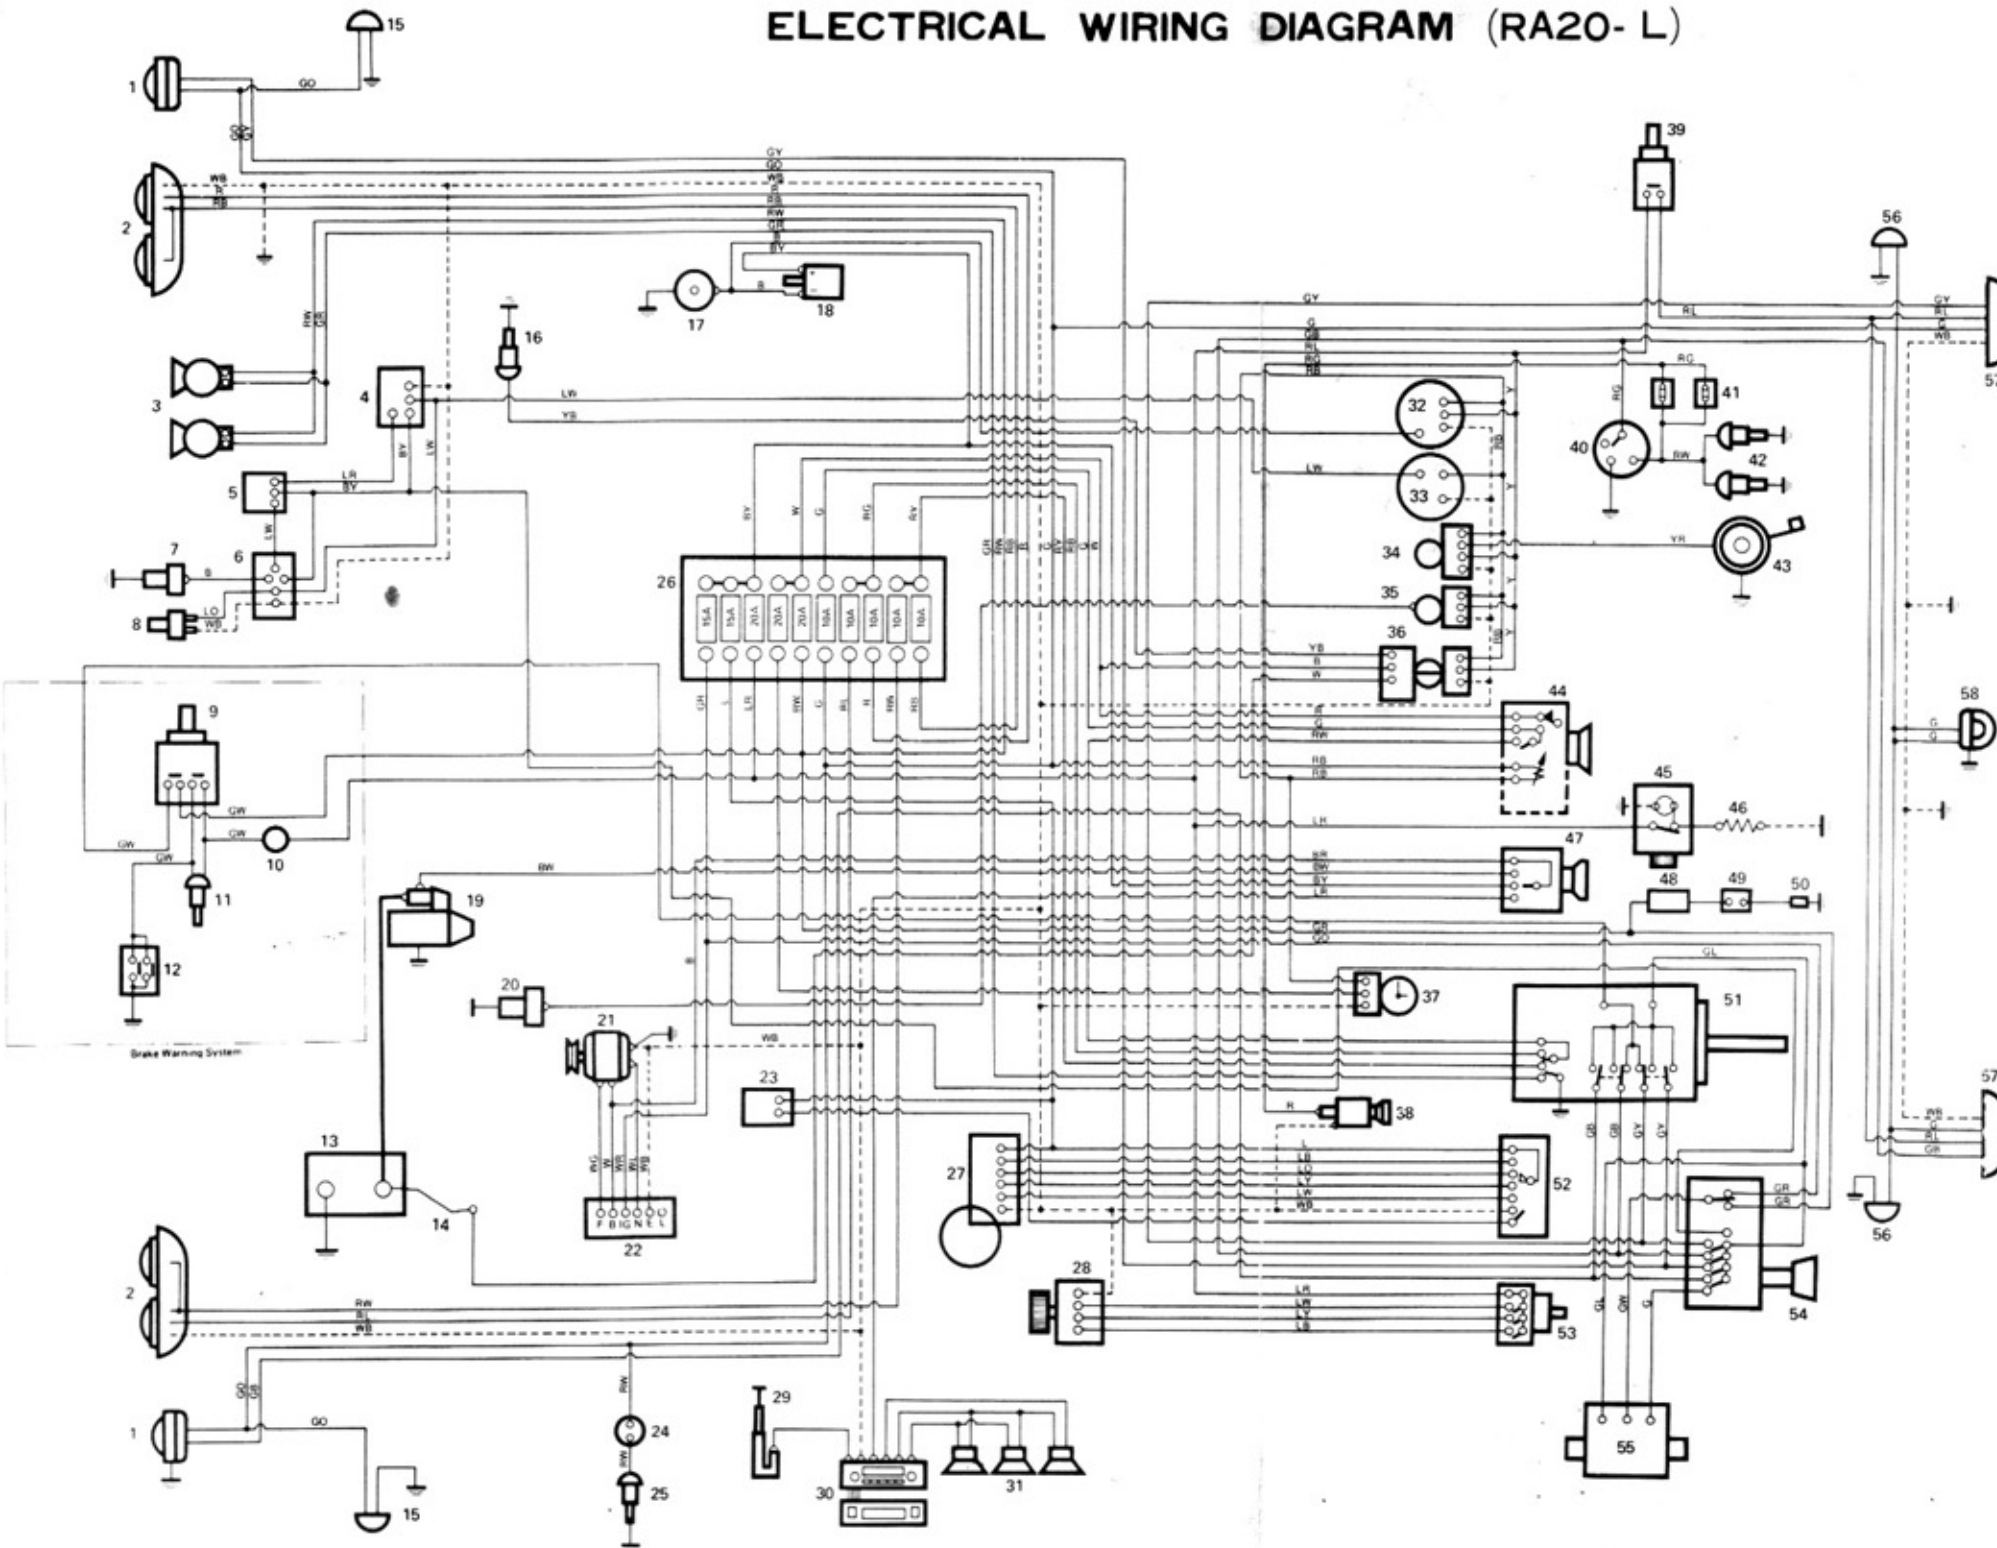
ELECTRICAL WIRING DIAGRAM (RA20- L)

15
1
GO
GY
GO
WB
R
RB
RW
GR
B
BY
2
WB
R
RB
17
B
18
16
3
4
LW
YS
5
LR
BY
6
7
B
8
LO
WB
26
15A
15A
20A
20A
20A
10A
10A
10A
10A
10A
9
GW
10
11
12
Brake Warning System
19
BW
20
21
WB
22
F B IG N E L
23
13
14
2
RW
RL
WB
1
GO
15
24
RW
25
29
30
31
27
28
LR
LB
LG
LS
53
52
L
LB
LO
LY
LW
WB
54
55
GL
GW
G
39
56
GY
RL
57
32
33
34
35
36
YB
B
W
40
RG
41
42
RW
43
YR
44
R
G
RW
RB
RB
45
LH
46
47
48
49
50
51
37
38
R
58
G
G
57
WB
G
RL
GR
56
GR
GB
GL